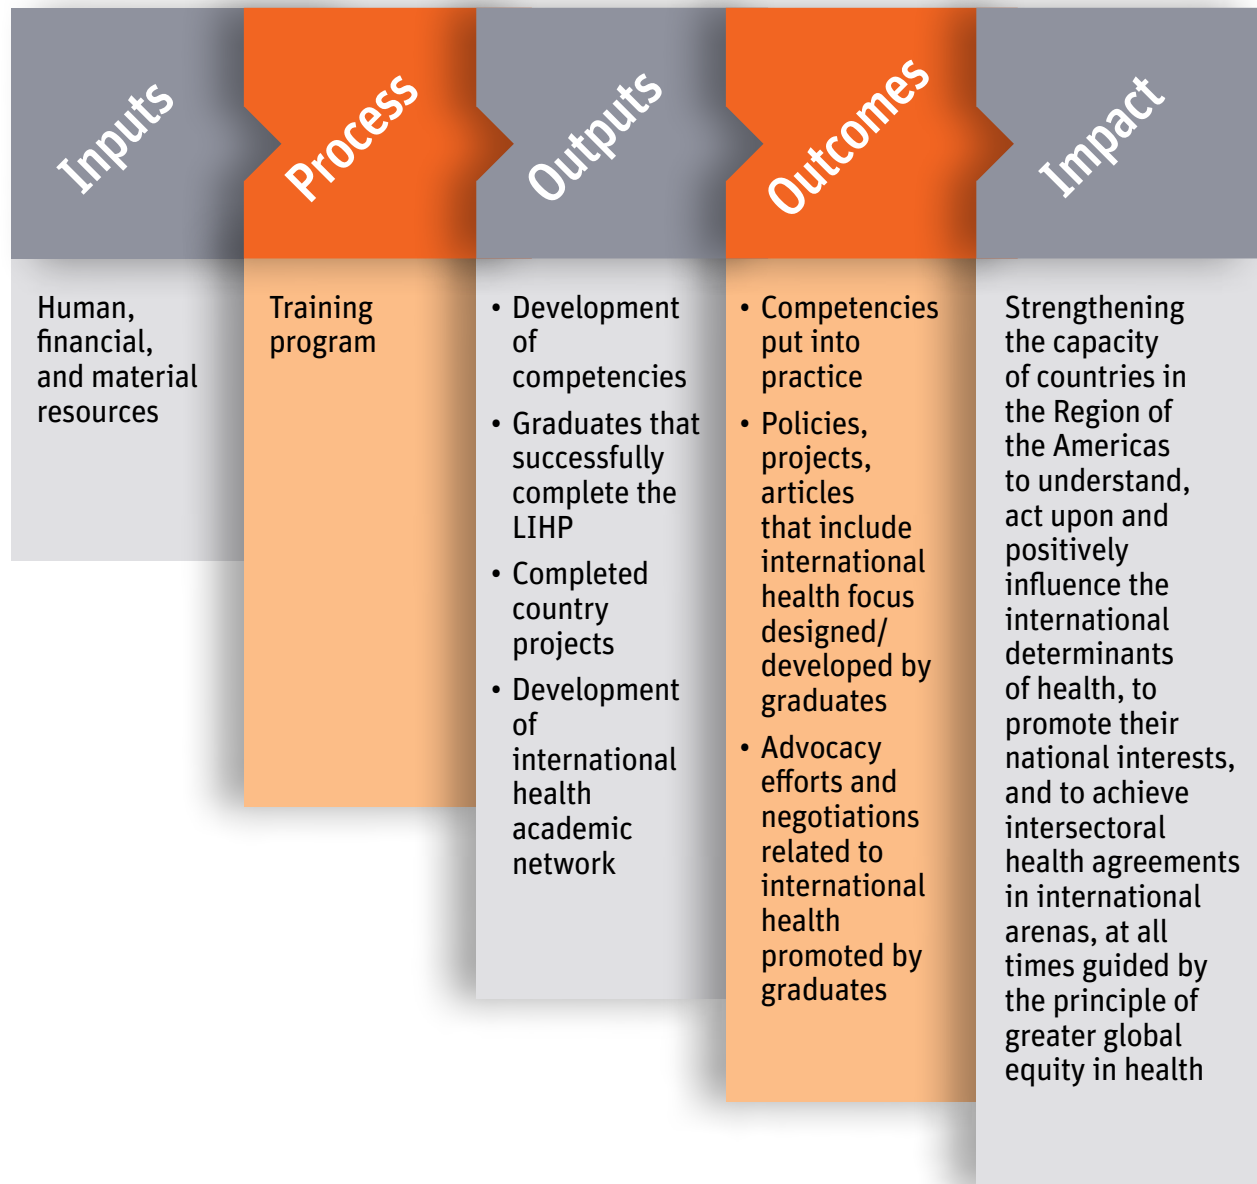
Inputs

Human, financial, and material resources

Process

Training program

Outputs

• Development of competencies
• Graduates that successfully complete the LIHP
• Completed country projects
• Development of international health academic network

Outcomes

• Competencies put into practice
• Policies, projects, articles that include international health focus designed/ developed by graduates
• Advocacy efforts and negotiations related to international health promoted by graduates

Impact

Strengthening the capacity of countries in the Region of the Americas to understand, act upon and positively influence the international determinants of health, to promote their national interests, and to achieve intersectoral health agreements in international arenas, at all times guided by the principle of greater global equity in health